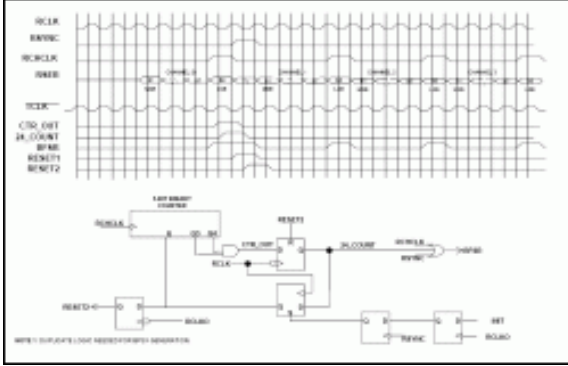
RCLK
RXSYNC
RCRCLK
RNEB
TCLK
CTR_OUT
24_COUNT
BFNB
RESET1
RESET2

CHANNEL 0
CHANNEL 1
CHANNEL 2
CHANNEL 3

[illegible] BINARY COUNTER
RCRCLK
RESET1
CTR_OUT
24_COUNT
RCRCLK
RXSYNC
RSFNB
RCLK
RESET2
RCLAD
RXSYNC
RST
RCLAD
NOTE 1: DUPLICATE LOGIC NEEDED FOR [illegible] GENERATION